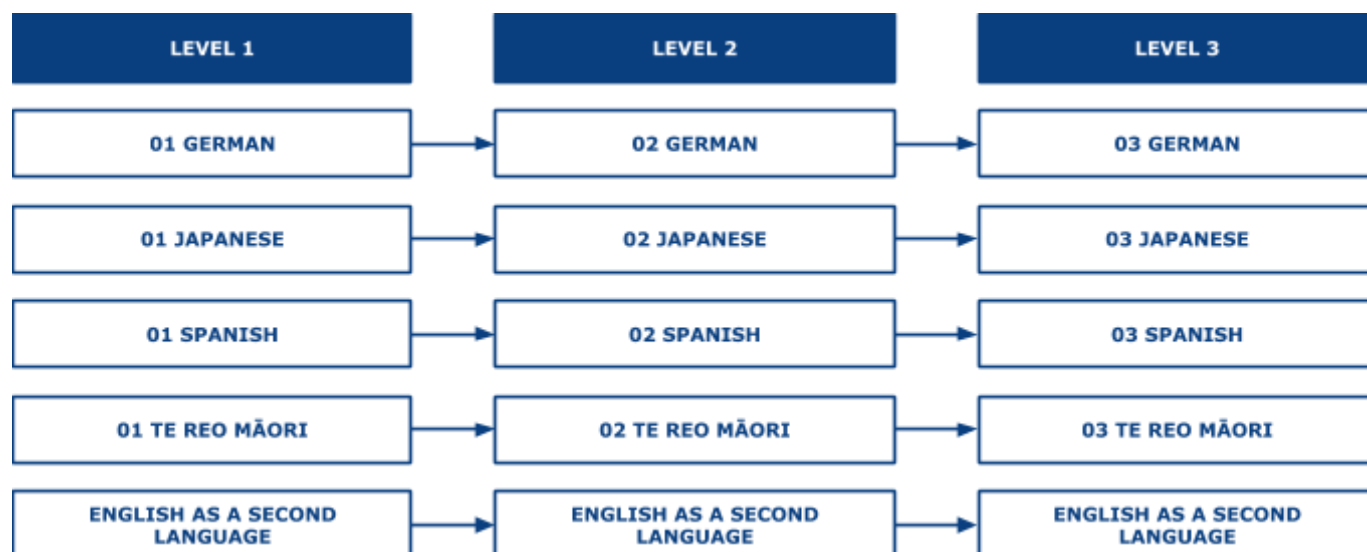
| LEVEL 1 | LEVEL 2 | LEVEL 3 |
|---|---|---|
| 01 GERMAN | 02 GERMAN | 03 GERMAN |
| 01 JAPANESE | 02 JAPANESE | 03 JAPANESE |
| 01 SPANISH | 02 SPANISH | 03 SPANISH |
| 01 TE REO MĀORI | 02 TE REO MĀORI | 03 TE REO MĀORI |
| ENGLISH AS A SECOND LANGUAGE | ENGLISH AS A SECOND LANGUAGE | ENGLISH AS A SECOND LANGUAGE |